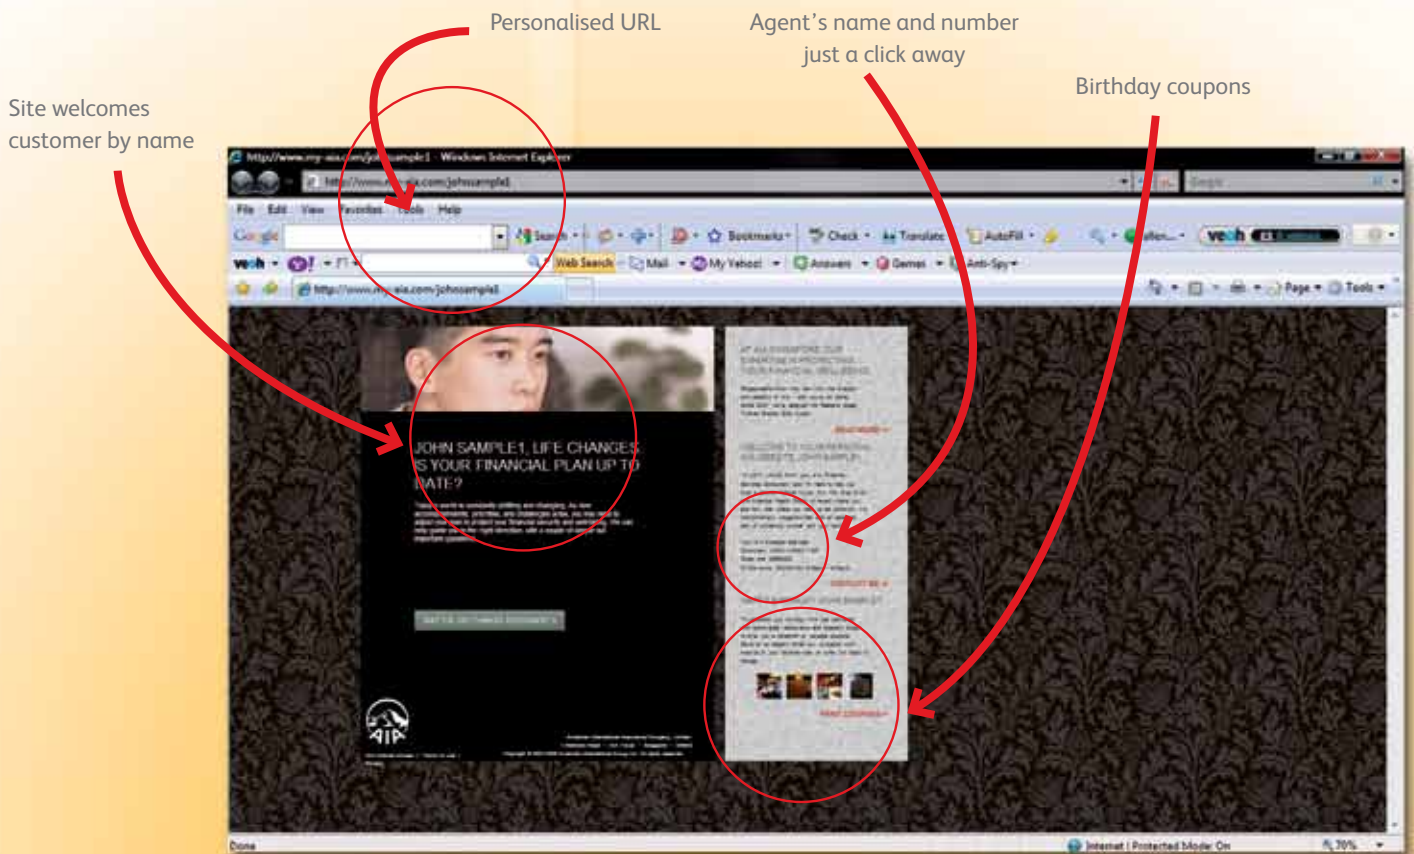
Personalised URL

Agent's name and number just a click away

Birthday coupons

Site welcomes customer by name

http://www.my-aia.com/johnsample1 - Windows Internet Explorer

http://www.my-aia.com/johnsample1

File Edit View Favorites Tools Help

Google Search Bookmarks Check Translate AutoFill

Web Search Mail My Yahoo! Answers Games Anti-Spy

http://www.my-aia.com/johnsample1

Page Tools

JOHN SAMPLE1, LIFE CHANGES. IS YOUR FINANCIAL PLAN UP TO DATE?

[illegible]

AIA

Done

Internet | Protected Mode: On

70%